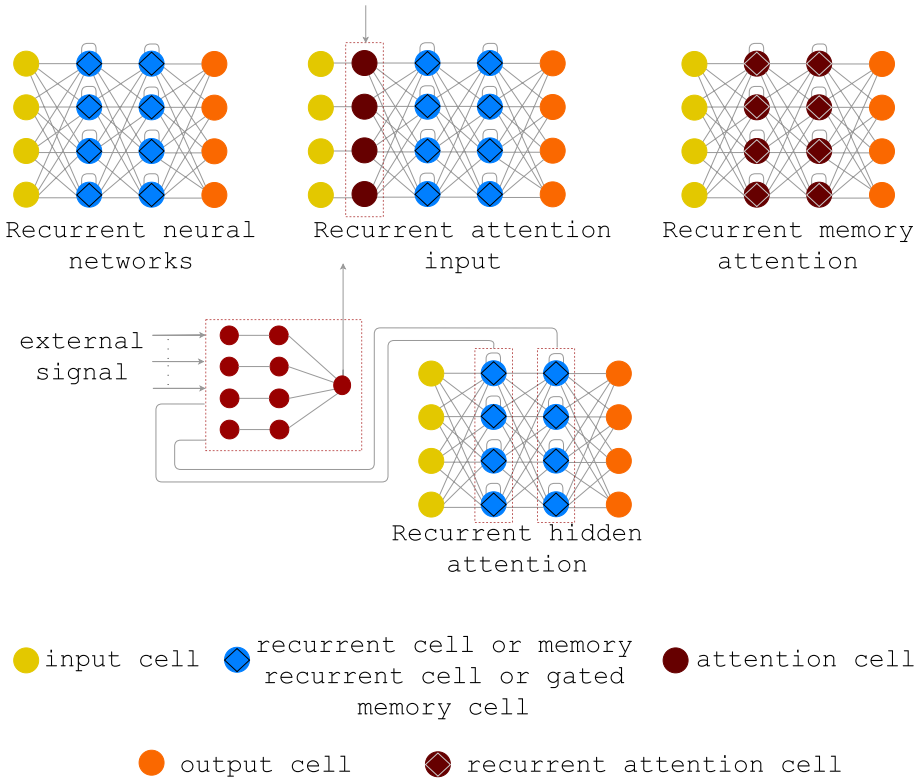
Recurrent neural networks

Recurrent attention input

Recurrent memory attention

external signal

Recurrent hidden attention

input cell

recurrent cell or memory recurrent cell or gated memory cell

attention cell

output cell

recurrent attention cell